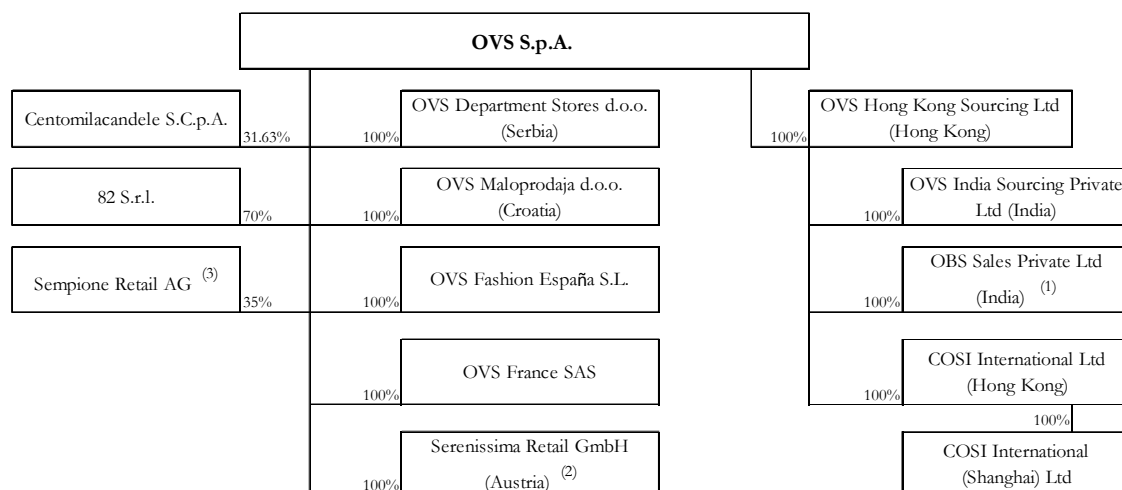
OVS S.p.A.

Centomilacandele S.C.p.A.
31.63%

82 S.r.l.
70%

Sempione Retail AG $^{(3)}$
35%

100%
OVS Department Stores d.o.o. (Serbia)

100%
OVS Maloprodaja d.o.o. (Croatia)

100%
OVS Fashion España S.L.

100%
OVS France SAS

100%
Serenissima Retail GmbH (Austria) $^{(2)}$

100%
OVS Hong Kong Sourcing Ltd (Hong Kong)

100%
OVS India Sourcing Private Ltd (India)

100%
OBS Sales Private Ltd (India) $^{(1)}$

100%
COSI International Ltd (Hong Kong)

100%
COSI International (Shanghai) Ltd